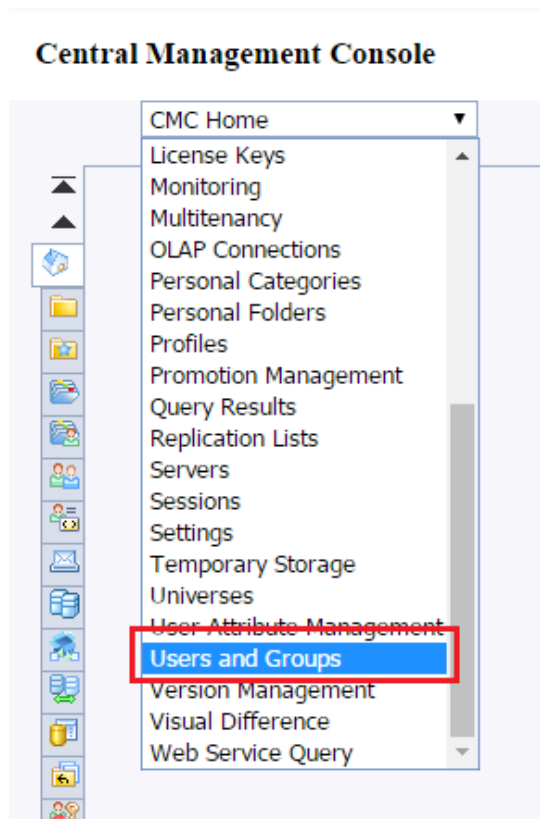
Central Management Console

CMC Home

License Keys
Monitoring
Multitenancy
OLAP Connections
Personal Categories
Personal Folders
Profiles
Promotion Management
Query Results
Replication Lists
Servers
Sessions
Settings
Temporary Storage
Universes
User Attribute Management
Users and Groups
Version Management
Visual Difference
Web Service Query